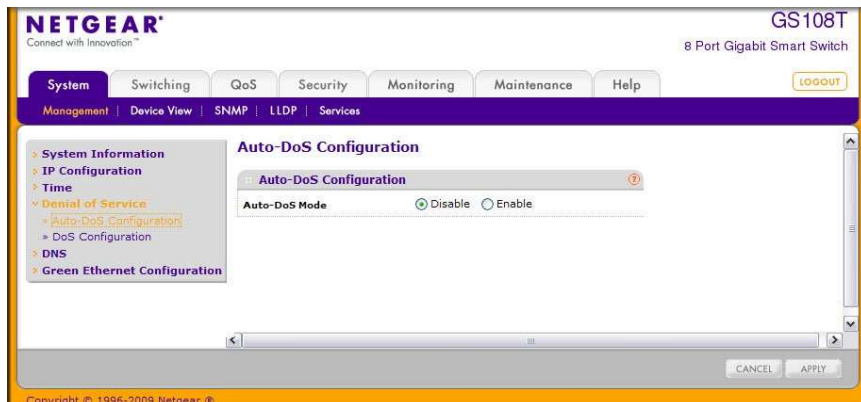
NETGEAR®
Connect with Innovation™

GS108T
8 Port Gigabit Smart Switch

System | Switching | QoS | Security | Monitoring | Maintenance | Help

LOGOUT

Management | Device View | SNMP | LLDP | Services

› System Information
› IP Configuration
› Time
˅ Denial of Service
» Auto-DoS Configuration
» DoS Configuration
› DNS
› Green Ethernet Configuration

Auto-DoS Configuration

Auto-DoS Configuration

Auto-DoS Mode ⦿ Disable ○ Enable

CANCEL APPLY

Copyright © 1996-2009 Netgear ®